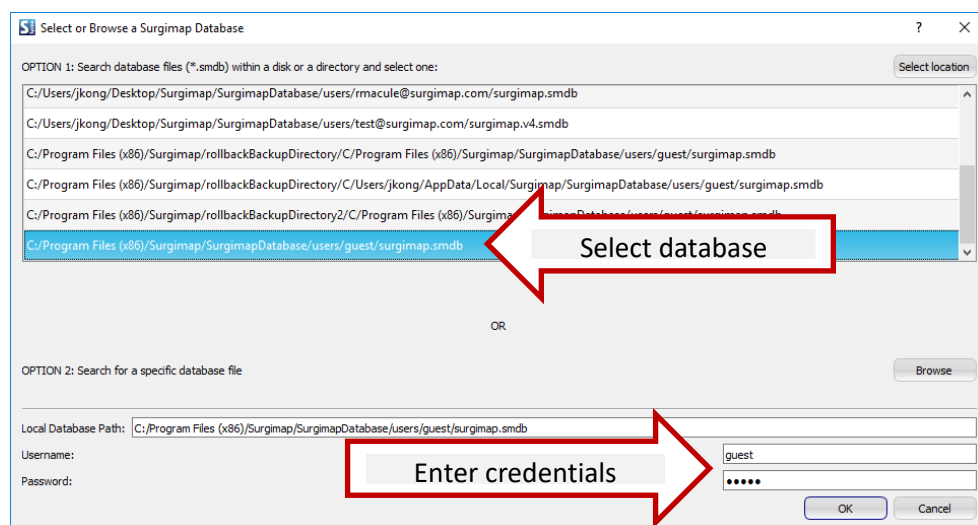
Select or Browse a Surgimap Database

?

X

OPTION 1: Search database files (*.smdb) within a disk or a directory and select one:

Select location

C:/Users/jkong/Desktop/Surgimap/SurgimapDatabase/users/rmacule@surgimap.com/surgimap.smdb

C:/Users/jkong/Desktop/Surgimap/SurgimapDatabase/users/test@surgimap.com/surgimap.v4.smdb

C:/Program Files (x86)/Surgimap/rollbackBackupDirectory/C/Program Files (x86)/Surgimap/SurgimapDatabase/users/guest/surgimap.smdb

C:/Program Files (x86)/Surgimap/rollbackBackupDirectory/C/Users/jkong/AppData/Local/Surgimap/SurgimapDatabase/users/guest/surgimap.smdb

C:/Program Files (x86)/Surgimap/rollbackBackupDirectory2/C/Program Files (x86)/Surgima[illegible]

C:/Program Files (x86)/Surgimap/SurgimapDatabase/users/guest/surgimap.smdb

Select database

OR

OPTION 2: Search for a specific database file

Browse

Local Database Path: C:/Program Files (x86)/Surgimap/SurgimapDatabase/users/guest/surgimap.smdb

Username:

guest

Password:

•••••

Enter credentials

OK

Cancel